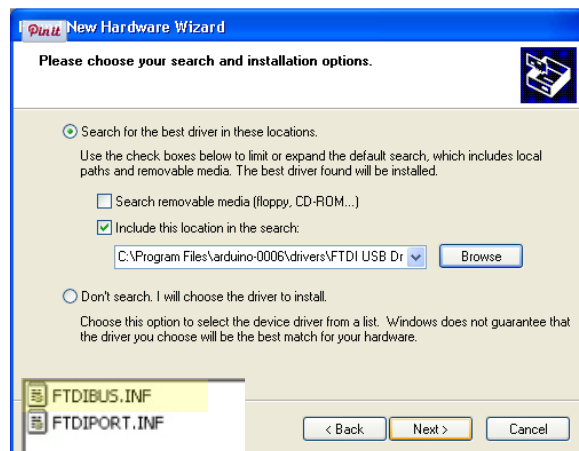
Pin it New Hardware Wizard

Please choose your search and installation options.

Search for the best driver in these locations.

Use the check boxes below to limit or expand the default search, which includes local paths and removable media. The best driver found will be installed.

Search removable media (floppy, CD-ROM...)

Include this location in the search:

C:\Program Files\arduino-0006\drivers\FTDI USB Dr

Browse

Don't search. I will choose the driver to install.

Choose this option to select the device driver from a list. Windows does not guarantee that the driver you choose will be the best match for your hardware.

FTDIBUS.INF

FTDIPORT.INF

< Back

Next >

Cancel